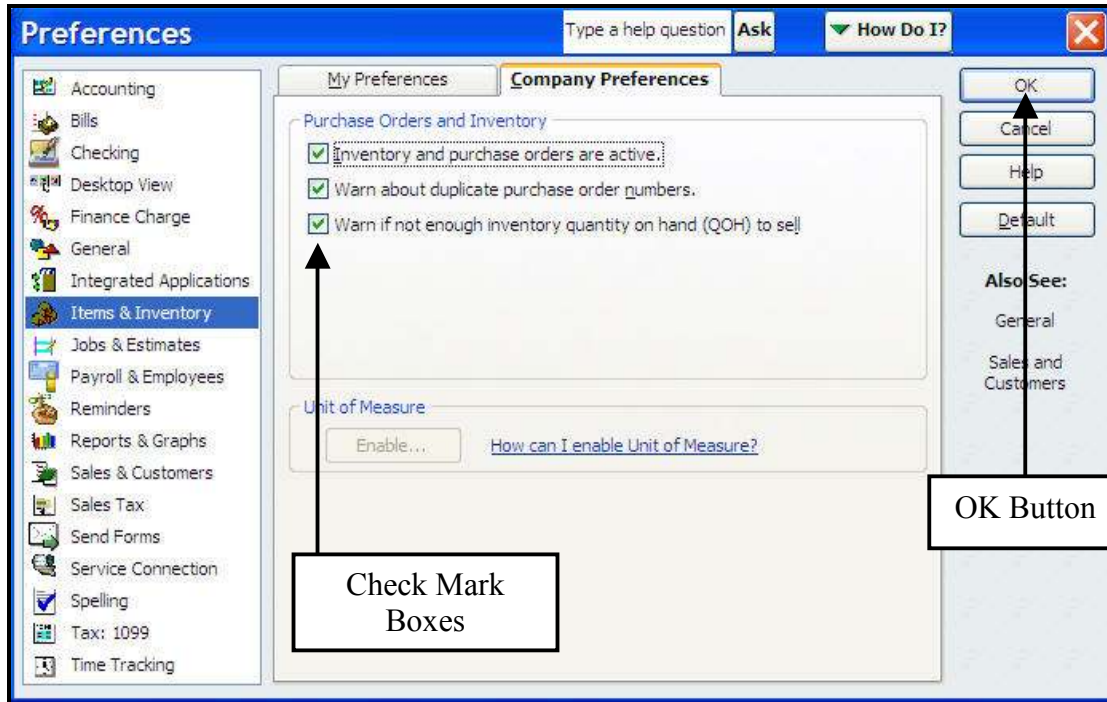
Preferences

Type a help question Ask

How Do I?

Accounting
Bills
Checking
Desktop View
Finance Charge
General
Integrated Applications
Items & Inventory
Jobs & Estimates
Payroll & Employees
Reminders
Reports & Graphs
Sales & Customers
Sales Tax
Send Forms
Service Connection
Spelling
Tax: 1099
Time Tracking

My Preferences

Company Preferences

Purchase Orders and Inventory

Inventory and purchase orders are active.

Warn about duplicate purchase order numbers.

Warn if not enough inventory quantity on hand (QOH) to sell

Unit of Measure

Enable...

How can I enable Unit of Measure?

OK

Cancel

Help

Default

Also See:

General

Sales and Customers

OK Button

Check Mark Boxes